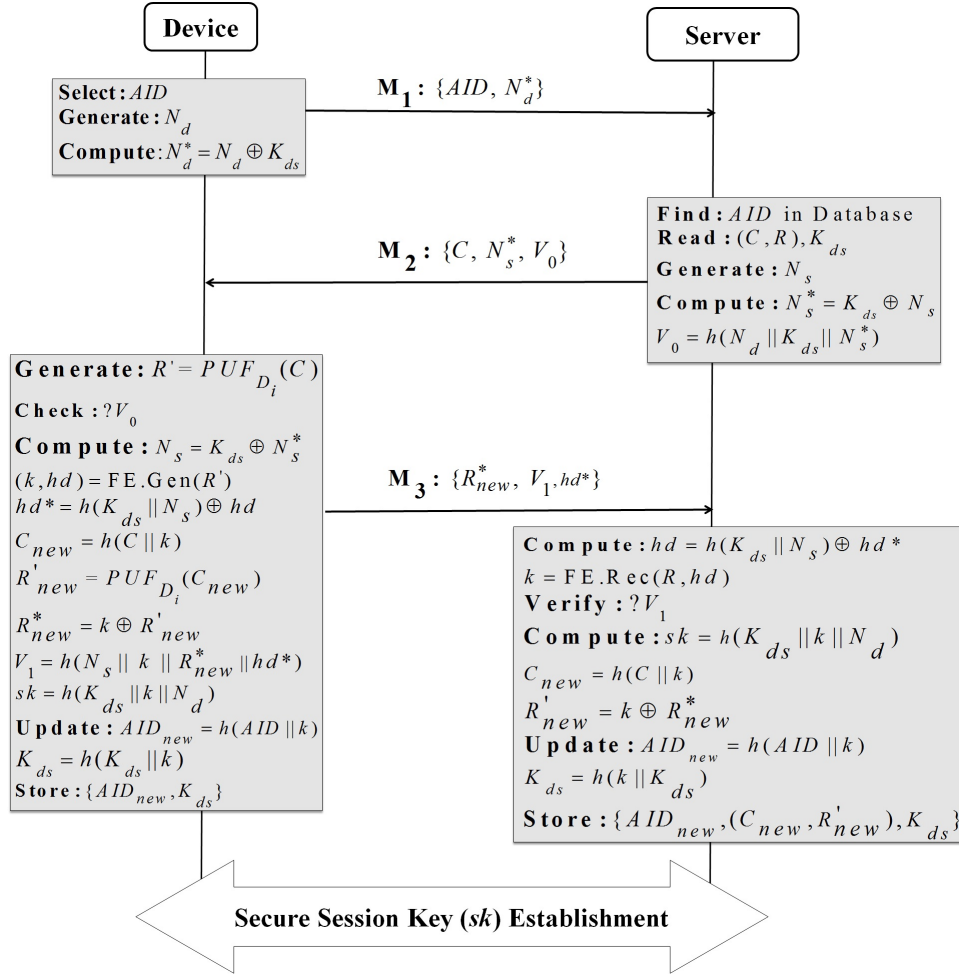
Device

Server

Select: $AID$
Generate: $N_d$
Compute: $N_d^* = N_d \oplus K_{ds}$

$\mathbf{M_1}$: $\{AID, N_d^*\}$

Find: $AID$ in Database
Read: $(C, R), K_{ds}$
Generate: $N_s$
Compute: $N_s^* = K_{ds} \oplus N_s$
$V_0 = h(N_d \| K_{ds} \| N_s^*)$

$\mathbf{M_2}$: $\{C, N_s^*, V_0\}$

Generate: $R' = PUF_{D_i}(C)$
Check: $?V_0$
Compute: $N_s = K_{ds} \oplus N_s^*$
$(k, hd) = \text{FE.Gen}(R')$
$hd^* = h(K_{ds} \| N_s) \oplus hd$
$C_{new} = h(C \| k)$
$R'_{new} = PUF_{D_i}(C_{new})$
$R^*_{new} = k \oplus R'_{new}$
$V_1 = h(N_s \| k \| R^*_{new} \| hd^*)$
$sk = h(K_{ds} \| k \| N_d)$
Update: $AID_{new} = h(AID \| k)$
$K_{ds} = h(K_{ds} \| k)$
Store: $\{AID_{new}, K_{ds}\}$

$\mathbf{M_3}$: $\{R^*_{new}, V_{1, hd^*}\}$

Compute: $hd = h(K_{ds} \| N_s) \oplus hd^*$
$k = \text{FE.Rec}(R, hd)$
Verify: $?V_1$
Compute: $sk = h(K_{ds} \| k \| N_d)$
$C_{new} = h(C \| k)$
$R'_{new} = k \oplus R^*_{new}$
Update: $AID_{new} = h(AID \| k)$
$K_{ds} = h(k \| K_{ds})$
Store: $\{AID_{new}, (C_{new}, R'_{new}), K_{ds}\}$

Secure Session Key (sk) Establishment